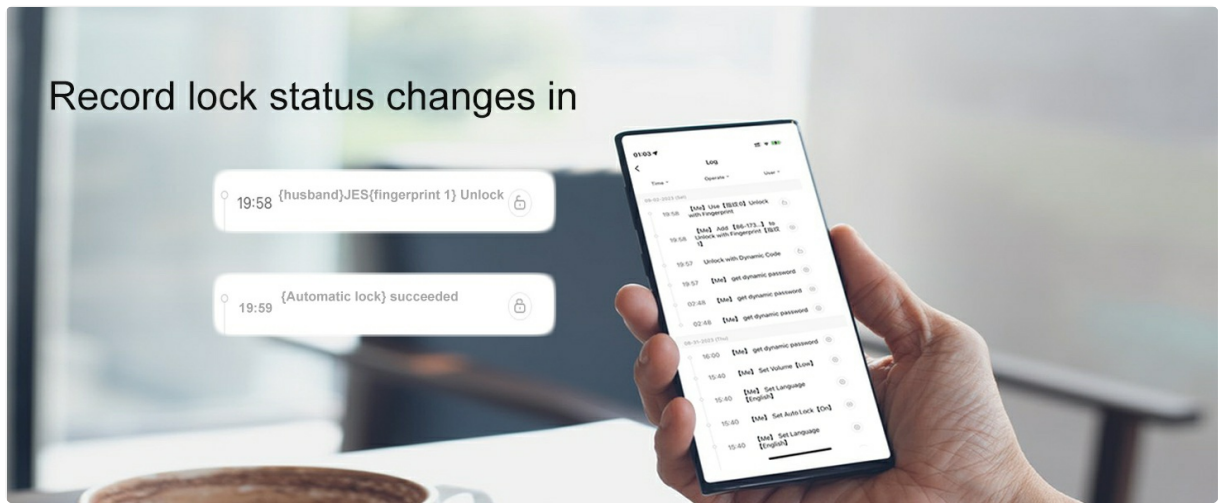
Record lock status changes in

19:58 {husband}JES{fingerprint 1} Unlock

19:59 {Automatic lock} succeeded

01:03
Log
Time
Operate
User
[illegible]
19:58 【Me】Use【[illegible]】Unlock with Fingerprint
19:58 【Me】Add【86-173...】to Unlock with Fingerprint【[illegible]】
19:57 Unlock with Dynamic Code
19:57 【Me】get dynamic password
02:48 【Me】get dynamic password
02:48 【Me】get dynamic password
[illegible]
16:00 【Me】get dynamic password
15:40 【Me】Set Volume【Low】
15:40 【Me】Set Language【English】
15:40 【Me】Set Auto Lock【On】
15:40 【Me】Set Language【English】